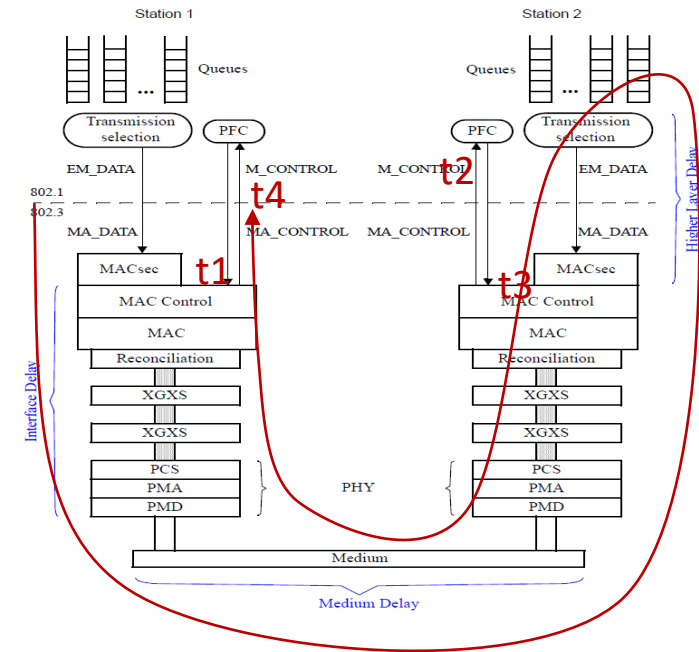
Station 1

Station 2

Queues

...

Queues

...

Transmission selection

PFC

PFC

Transmission selection

EM_DATA

M_CONTROL

M_CONTROL

EM_DATA

t2

t4

Higher Layer Delay

802.1

802.3

MA_DATA

MA_CONTROL

MA_CONTROL

MA_DATA

t1

t3

MACsec

MACsec

MAC Control

MAC Control

MAC

MAC

Interface Delay

Reconciliation

Reconciliation

XGXS

XGXS

XGXS

XGXS

PCS

PMA

PMD

PHY

PCS

PMA

PMD

Medium

Medium Delay